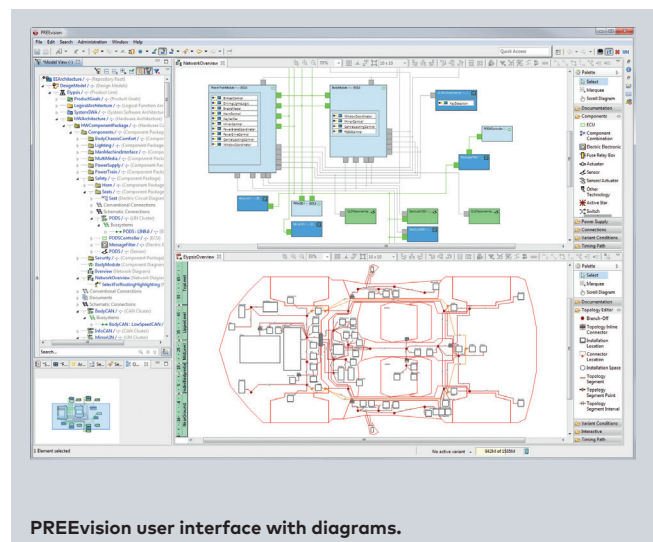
PREEvision

File Edit Search Administration Window Help

Quick Access

*Model View (1)

NetworkOverview

EEArchitecture / -/- (Repository Root)
DesignModel / -/- (Design Models)
Flypsis / -/- (Product Line)
ProductGoals / -/- (Product Goals)
LogicalArchitecture / -/- (Logical Function Arc
SystemSWA / -/- (System Software Architecture)
HWArchitecture / -/- (Hardware Architecture)
HWComponentPackage / -/- (Hardware Co
Components / -/- (Component Package
BodyChassisComfort / -/- (Component
Lighting / -/- (Component Package)
ManMachineInterface / -/- (Compo
MultiMedia / -/- (Component Pack
PowerSupply / -/- (Component Pac
PowerTrain / -/- (Component Pack
Safety / -/- (Component Package)
Seats / -/- (Component Package)
Seat (Electric Circuit Diagram)
Conventional Connections
Schematic Connections
PODS / -/- (LIN Cluster)
BusSystems
PODSController
Security / -/- (Component Package)
BodyModule (Component Diagram)
Overview (Network Diagram)
NetworkOverview (Network Diagram)
SelectForRoutingHighlighting
Conventional Connections
Documents
Schematic Connections
BodyCAN / -/- (CAN Cluster)
BusSystems
BodyCAN : LowSpeedCAN
InfoCAN / -/- (CAN Cluster)
MirrorLIN / -/- (LIN Cluster)

Search...

Palette
Select
Marquee
Scroll Diagram
Documentation
Components
ECU
Component Combination
Electric Electronic
Fuse Relay Box
Actuator
Sensor
SensorActuator
Other Technology
Active Star
Switch
Power Supply
Connections
Variant Conditions
Timing Path

BypsisOverview

Palette
Select
Marquee
Scroll Diagram
Documentation
Topology Editor
Branch-Off
Topology Inline Connector
Installation Location
Connector Location
Installation Space
Topology Segment
Topology Segment Point
Topology Segment Interval
Variant Conditions
Interactive
Timing Path

1 Element selected

No active variant

PREEvision user interface with diagrams.